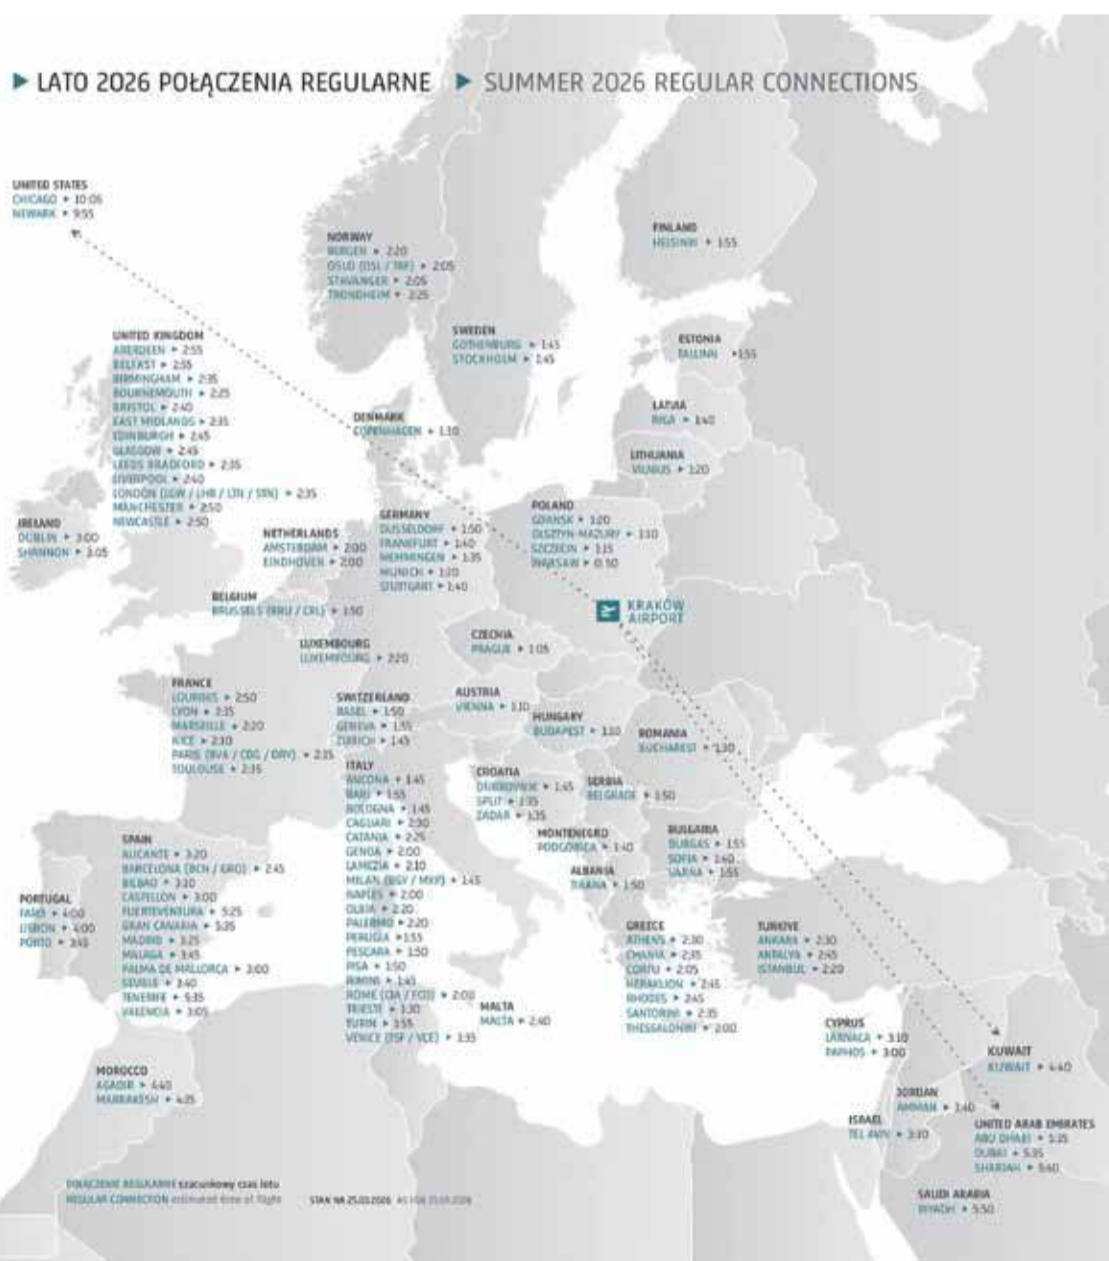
▶ LATO 2026 POŁĄCZENIA REGULARNE ▶ SUMMER 2026 REGULAR CONNECTIONS

UNITED STATES
CHICAGO • 10:05
NEWARK • 9:55

NORWAY
BERGEN • 2:20
OSLO (OSL / TRF) • 2:05
STAVANGER • 2:05
TRONDHEIM • 2:25

FINLAND
HELSINKI • 1:55

SWEDEN
GOTHENBURG • 1:45
STOCKHOLM • 1:45

ESTONIA
TALLINN • 1:55

UNITED KINGDOM
ABERDEEN • 2:55
BELFAST • 2:55
BIRMINGHAM • 2:35
BOURNEMOUTH • 2:25
BRISTOL • 2:40
EAST MIDLANDS • 2:35
EDINBURGH • 2:45
GLASGOW • 2:45
LEEDS BRADFORD • 2:35
LIVERPOOL • 2:40
LONDON (LGW / LHR / LTN / STN) • 2:35
MANCHESTER • 2:50
NEWCASTLE • 2:50

LATVIA
RIGA • 1:40

DENMARK
COPENHAGEN • 1:30

LITHUANIA
VILNIUS • 1:20

IRELAND
DUBLIN • 3:00
SHANNON • 3:05

NETHERLANDS
AMSTERDAM • 2:00
EINDHOVEN • 2:00

GERMANY
DUSSELDORF • 1:50
FRANKFURT • 1:40
MEMMINGEN • 1:35
MUNICH • 1:20
STUTTGART • 1:40

POLAND
GDANSK • 1:20
OLSZTYN-MAZURY • 1:10
SZCZECIN • 1:15
WARSAW • 0:50

BELGIUM
BRUSSELS (BRU / CRL) • 1:50

KRAKÓW AIRPORT

CZECHIA
PRAGUE • 1:05

LUXEMBOURG
LUXEMBOURG • 2:20

FRANCE
LOURDES • 2:50
LYON • 2:35
MARSEILLE • 2:20
NICE • 2:30
PARIS (BVA / CDG / ORY) • 2:35
TOULOUSE • 2:35

SWITZERLAND
BASEL • 1:50
GENEVA • 1:55
ZURICH • 1:45

AUSTRIA
VIENNA • 1:10

HUNGARY
BUDAPEST • 1:10

ROMANIA
BUCHAREST • 1:30

ITALY
ANCONA • 1:45
BARI • 1:55
BOLOGNA • 1:45
CAGLIARI • 2:30
CATANIA • 2:25
GENOA • 2:00
LAMEZIA • 2:10
MILAN (BGY / MXP) • 1:45
NAPLES • 2:00
OLBIA • 2:20
PALERMO • 2:20
PERUGIA • 1:55
PESCARA • 1:50
PISA • 1:50
RIMINI • 1:45
ROME (CIA / FCO) • 2:00
TRIESTE • 1:30
TURIN • 1:55
VENICE (TSF / VCE) • 1:35

CROATIA
DUBROVNIK • 1:45
SPLIT • 1:35
ZADAR • 1:35

SERBIA
BELGRADE • 1:50

SPAIN
ALICANTE • 3:20
BARCELONA (BCN / GRO) • 2:45
BILBAO • 3:20
CASTELLON • 3:00
FUERTEVENTURA • 5:25
GRAN CANARIA • 5:35
MADRID • 3:25
MALAGA • 3:45
PALMA DE MALLORCA • 3:00
SEVILLE • 3:40
TENERIFE • 5:35
VALENCIA • 3:05

MONTENEGRO
PODGORICA • 1:40

BULGARIA
BURGAS • 1:55
SOFIA • 1:40
VARNA • 1:55

ALBANIA
TIRANA • 1:50

PORTUGAL
FARO • 4:00
LISBON • 4:00
PORTO • 3:45

GREECE
ATHENS • 2:30
CHANIA • 2:35
CORFU • 2:05
HERAKLION • 2:45
RHODES • 2:45
SANTORINI • 2:35
THESSALONIKI • 2:00

TÜRKIYE
ANKARA • 2:30
ANTALYA • 2:45
ISTANBUL • 2:20

MALTA
MALTA • 2:40

CYPRUS
LARNACA • 3:10
PAPHOS • 3:00

KUWAIT
KUWAIT • 4:40

MOROCCO
AGADIR • 4:40
MARRAKESH • 4:35

JORDAN
AMMAN • 3:40

ISRAEL
TEL AVIV • 3:30

UNITED ARAB EMIRATES
ABU DHABI • 5:35
DUBAI • 5:35
SHARJAH • 5:40

SAUDI ARABIA
RIYADH • 5:50

POŁĄCZENIE REGULARNE szacunkowy czas lotu
REGULAR CONNECTION estimated time of flight

STAN NA 25.03.2026 AS FOR 25.03.2026